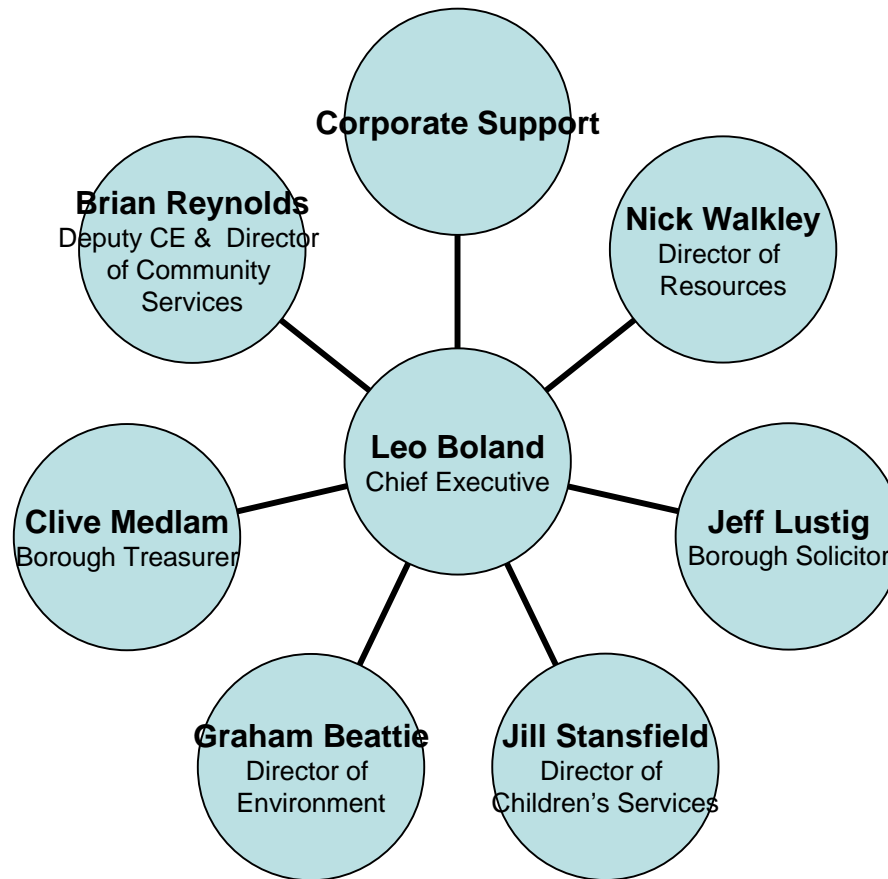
Corporate Support

Brian Reynolds
Deputy CE & Director of Community Services

Nick Walkley
Director of Resources

Leo Boland
Chief Executive

Clive Medlam
Borough Treasurer

Jeff Lustig
Borough Solicitor

Graham Beattie
Director of Environment

Jill Stansfield
Director of Children's Services